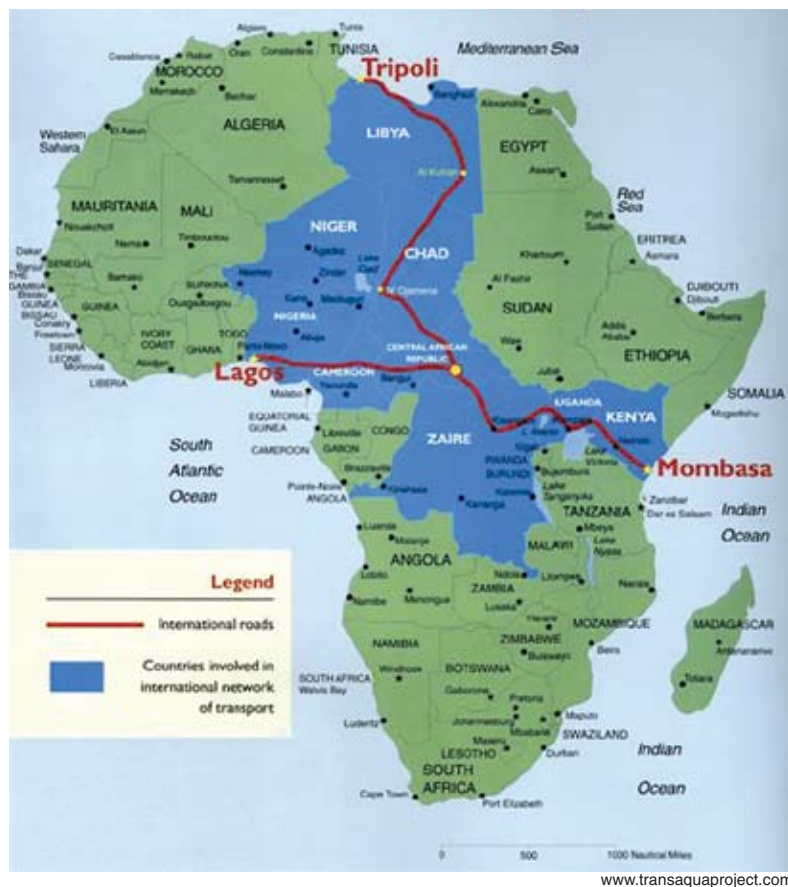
Algiers
Tunis
Casablanca
Rabat
Oran
Constantine
TUNISIA
Mediterranean Sea
MOROCCO
Marrakech
Tripoli
Bechar
Benghazi
Alexandria
Cairo
Western Sahara
El Aaiun
ALGERIA
LIBYA
EGYPT
Tamanrasset
Al Kufrah
Aswan
Red Sea
MAURITANIA
MALI
NIGER
Port Sudan
Nouakchott
Nema
Timbouctou
Agadez
CHAD
ERITREA
Asmara
Dakar
SENEGAL
Banjul
Bamako
Niamey
Zinder
Lake Chad
Khartoum
GAMBIA
Bissau
GUINEA BISSAU
GUINEA
Conakry
Freetown
BURKINA
Ouagadougou
Kano
Maiduguri
N'Djamena
Al Fashir
SUDAN
DJIBOUTI
Djibouti
Berbera
NIGERIA
Abuja
Addis Ababa
SIERRA LEONE
Monrovia
LIBERIA
IVORY COAST
Abidjan
GHANA
Accra
TOGO
Porto Novo
CENTRAL AFRICAN REPUBLIC
Wau
ETHIOPIA
Lagos
CAMEROON
Yaounde
Bangui
Juba
SOMALIA
Malabo
UGANDA
Mogadishu
EQUATORIAL GUINEA
Libreville
CONGO
KENYA
Kampala
Nairobi
CAMEROON
GABON
ZAIRE
Kisangani
Lake Victoria
Mombasa
South Atlantic Ocean
Brazzaville
Kinshasa
RWANDA
BURUNDI
Bujumbura
Lake Tanganyika
Pointe-Noire
ANGOLA
Kananga
Kalemie
Zanzibar
Dar es Salaam
Indian Ocean
TANZANIA
Mbeya
Luanda
Malanje
Lake Nyasa
ANGOLA
MALAWI
Lilongwe
Nacala
Lobito
Ndola
ZAMBIA
Lusaka
Legend
International roads
Namibe
Menongue
Harare
MOZAMBIQUE
MADAGASCAR
Antananarivo
ZIMBABWE
Bulawayo
Beira
NAMIBIA
Countries involved in international network of transport
Windhoek
BOTSWANA
Toliara
SOUTH AFRICA Walvis Bay
Gaborone
Pretoria
Johannesburg
Maputo
Mbabane
SWAZILAND
Luderitz
Maseru
Durban
LESOTHO
Indian Ocean
SOUTH AFRICA
Cape Town
Port Elizabeth
0
500
1000 Nautical Miles
www.transaquaproject.com